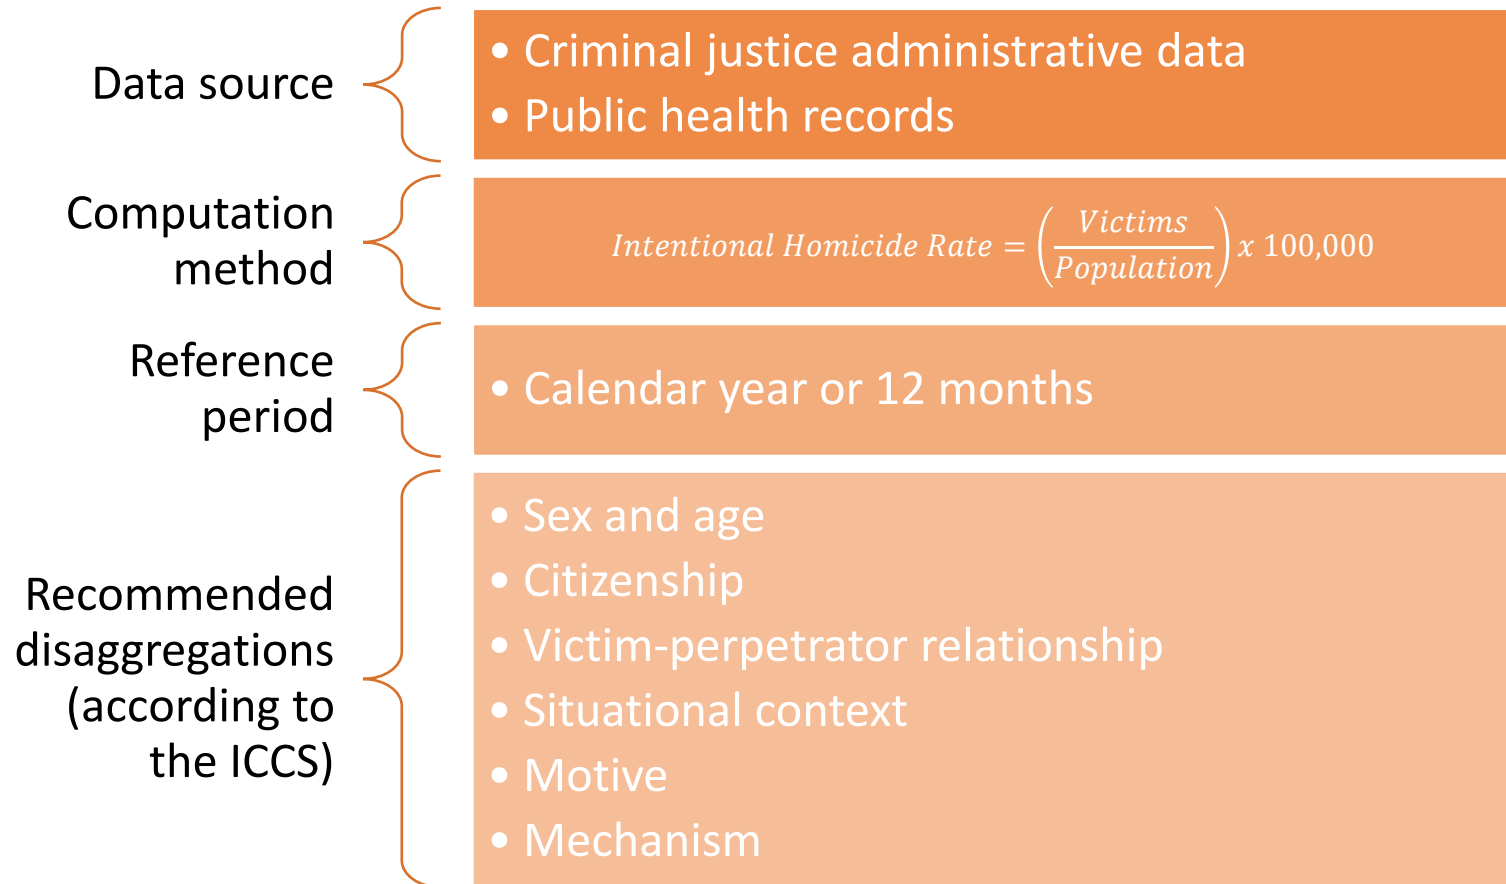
Data source

• Criminal justice administrative data
• Public health records

Computation method

$Intentional\ Homicide\ Rate = \left(\frac{Victims}{Population}\right) x\ 100{,}000$

Reference period

• Calendar year or 12 months

Recommended disaggregations (according to the ICCS)

• Sex and age
• Citizenship
• Victim-perpetrator relationship
• Situational context
• Motive
• Mechanism